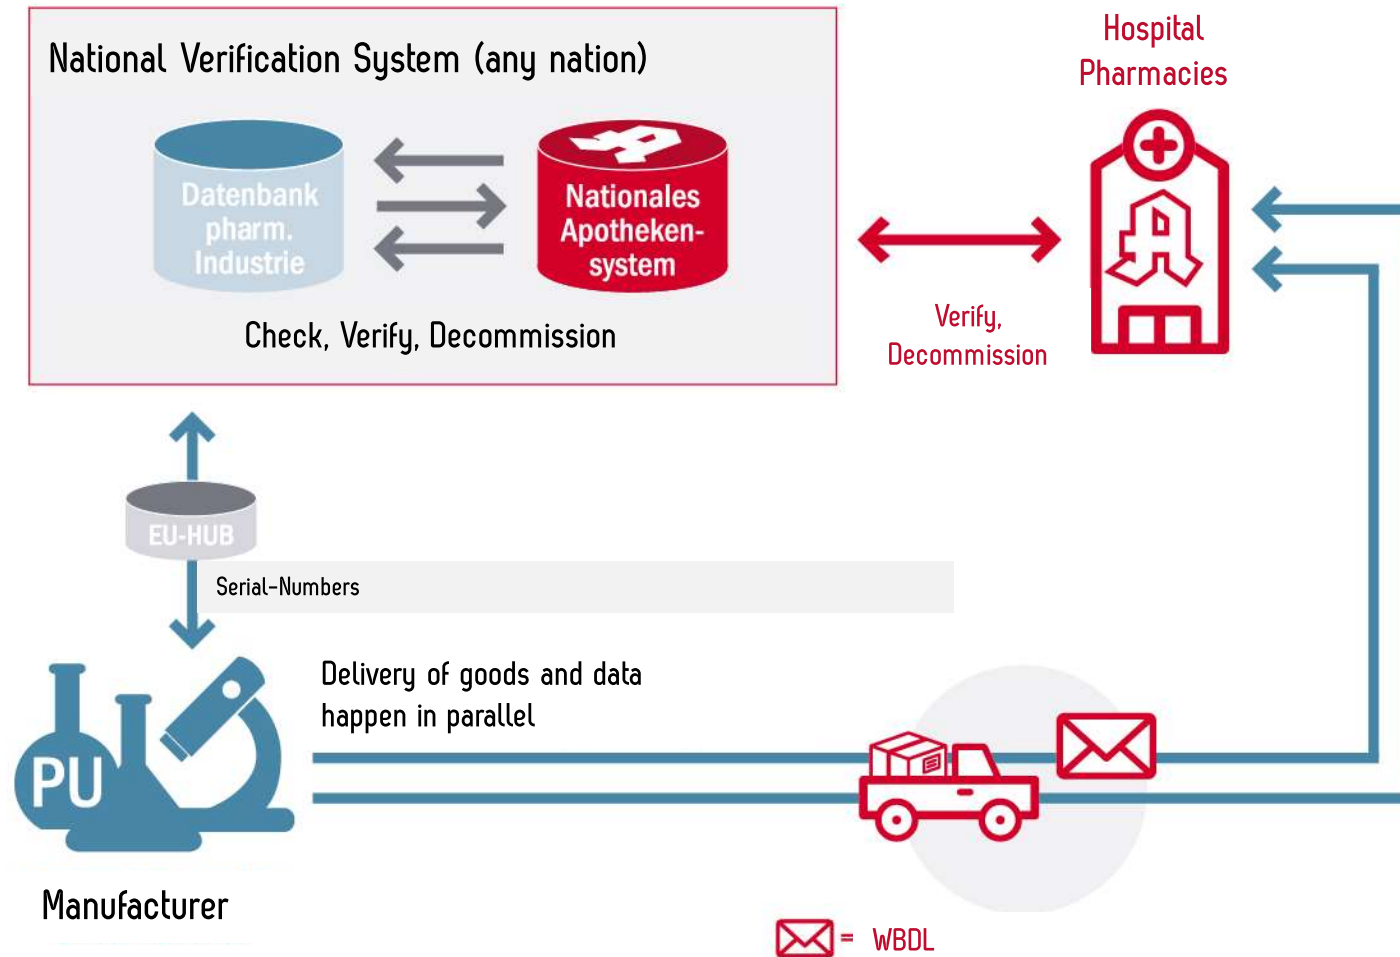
National Verification System (any nation)

Datenbank pharm. Industrie

Nationales Apotheken-system

Check, Verify, Decommission

Hospital Pharmacies

Verify, Decommission

EU-HUB

Serial-Numbers

Delivery of goods and data happen in parallel

PU

Manufacturer

= WBDL